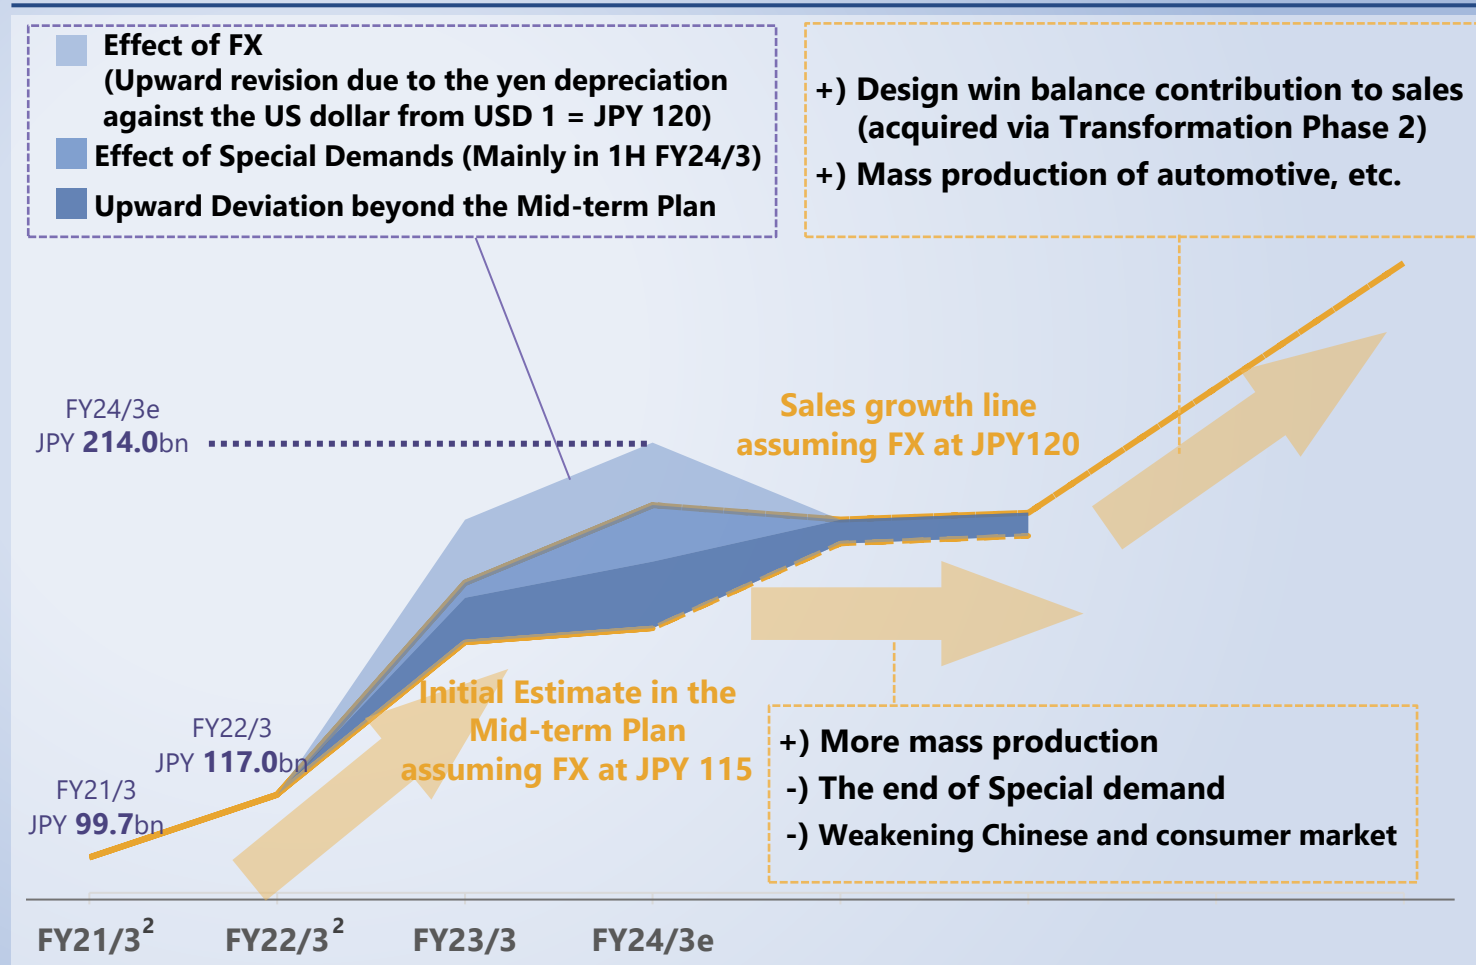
Effect of FX
(Upward revision due to the yen depreciation against the US dollar from USD 1 = JPY 120)

Effect of Special Demands (Mainly in 1H FY24/3)

Upward Deviation beyond the Mid-term Plan

+) Design win balance contribution to sales (acquired via Transformation Phase 2)
+) Mass production of automotive, etc.

FY24/3e
JPY 214.0bn

Sales growth line assuming FX at JPY120

FY22/3
JPY 117.0bn

FY21/3
JPY 99.7bn

Initial Estimate in the Mid-term Plan assuming FX at JPY 115

+) More mass production
-) The end of Special demand
-) Weakening Chinese and consumer market

FY21/3$^2$ FY22/3$^2$ FY23/3 FY24/3e